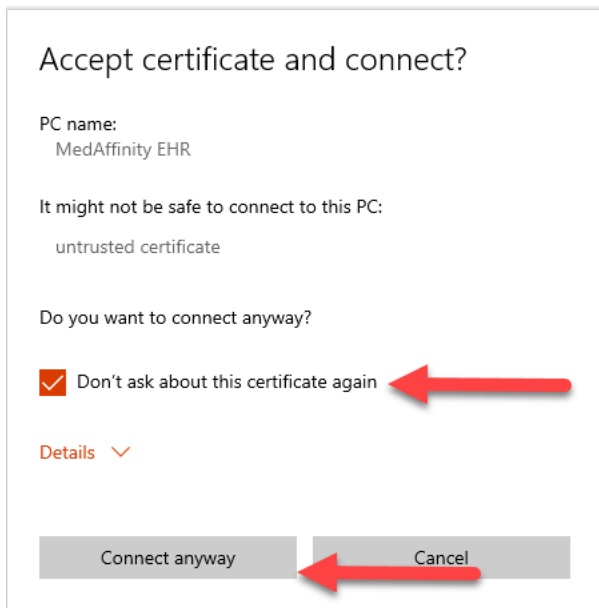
Accept certificate and connect?

PC name:
MedAffinity EHR

It might not be safe to connect to this PC:

untrusted certificate

Do you want to connect anyway?

Don't ask about this certificate again

Details

Connect anyway

Cancel